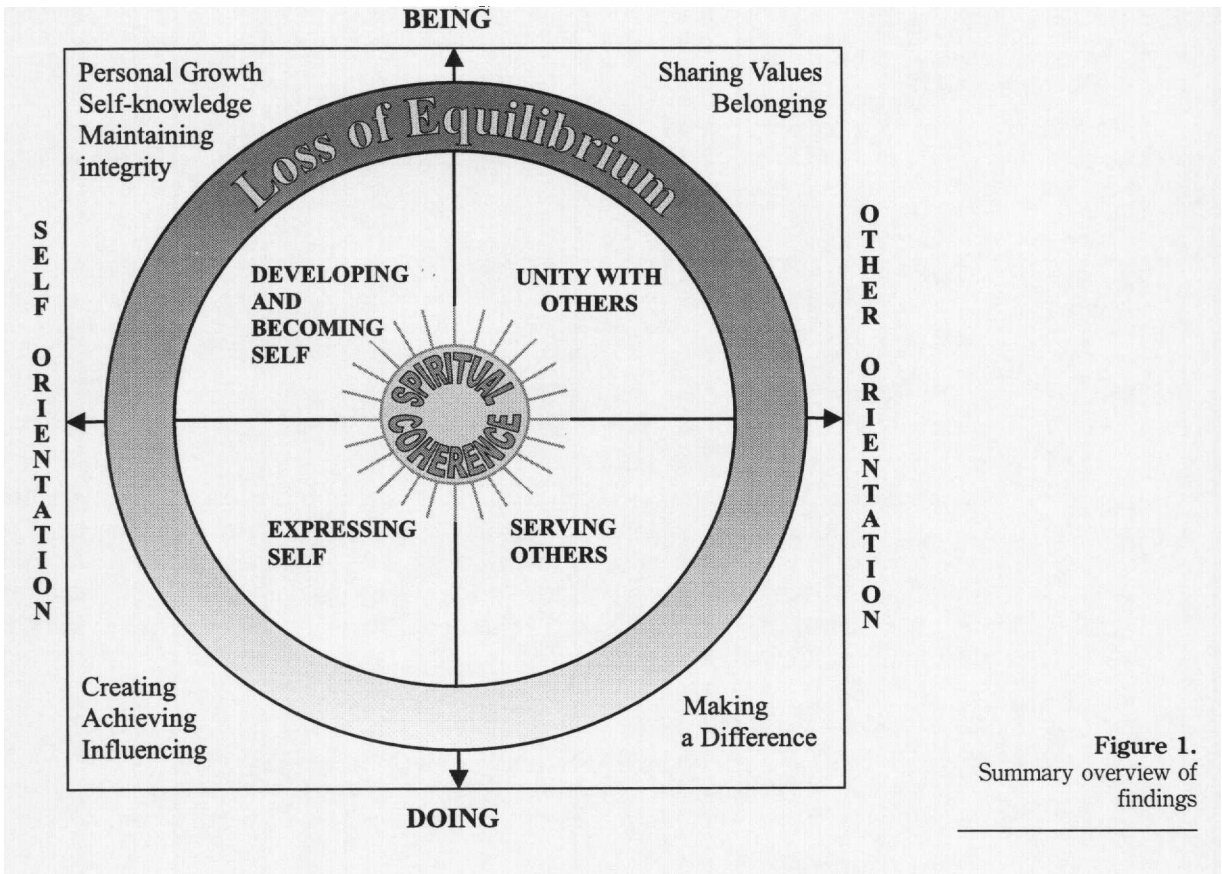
BEING

Personal Growth
Self-knowledge
Maintaining integrity

Sharing Values
Belonging

Loss of Equilibrium

SELF ORIENTATION

OTHER ORIENTATION

DEVELOPING AND BECOMING SELF

UNITY WITH OTHERS

SPIRITUAL COHERENCE

EXPRESSING SELF

SERVING OTHERS

Creating
Achieving
Influencing

Making a Difference

DOING

Figure 1.
Summary overview of findings